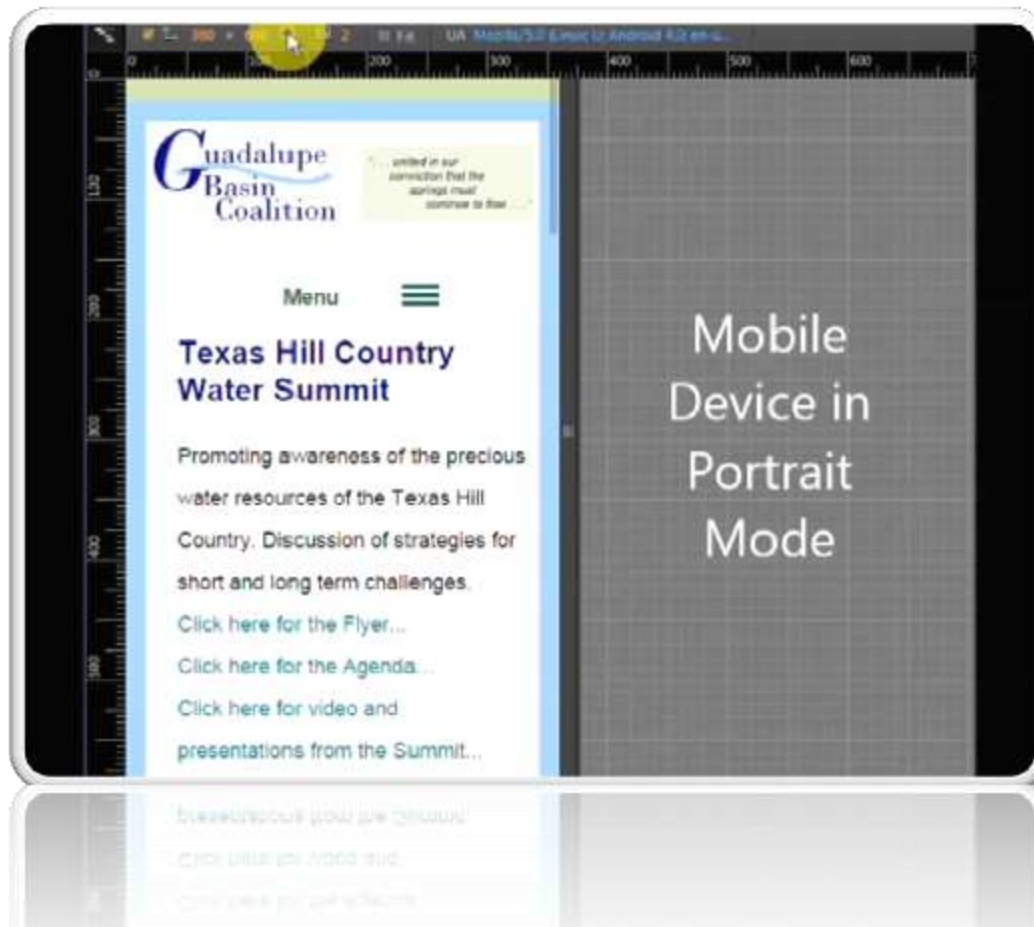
380 × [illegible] 2 Fit UA Mozilla/5.0 (Linux; U; Android 4.2 en-u...

0 100 200 300 400 500 600

100 200 300 400 500

Guadalupe Basin Coalition

". . . united in our conviction that the springs must continue to flow . . ."

Menu

Texas Hill Country Water Summit

Promoting awareness of the precious water resources of the Texas Hill Country. Discussion of strategies for short and long term challenges.

Click here for the Flyer...

Click here for the Agenda...

Click here for video and presentations from the Summit...

Mobile Device in Portrait Mode